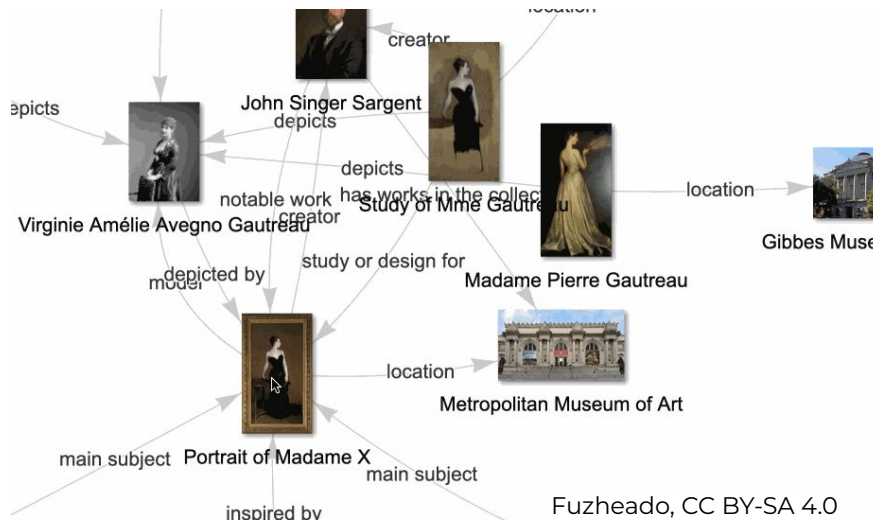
location
creator
epicts
John Singer Sargent
depicts
depicts
Virginie Amélie Avegno Gautreau
notable work
creator
has works in the collec
Study of Mme Gautreau
location
Gibbes Muse
depicted by
model
study or design for
Madame Pierre Gautreau
location
Metropolitan Museum of Art
main subject
Portrait of Madame X
main subject
inspired by
Fuzheado, CC BY-SA 4.0